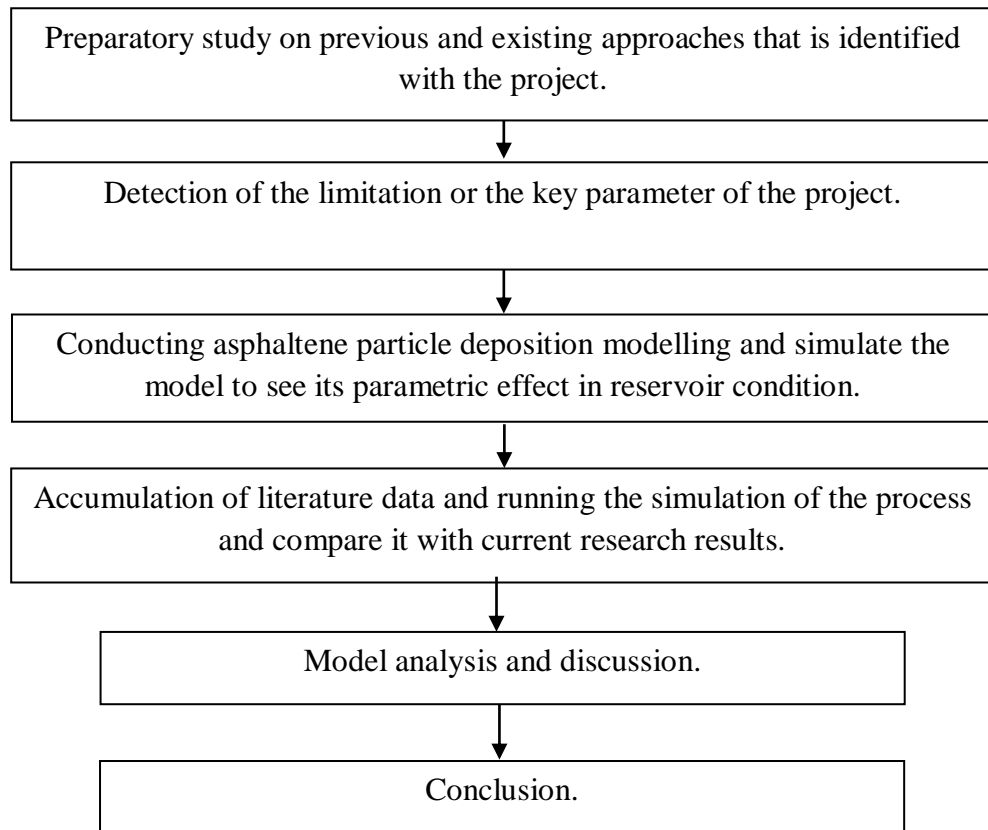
Preparatory study on previous and existing approaches that is identified with the project.

Detection of the limitation or the key parameter of the project.

Conducting asphaltene particle deposition modelling and simulate the model to see its parametric effect in reservoir condition.

Accumulation of literature data and running the simulation of the process and compare it with current research results.

Model analysis and discussion.

Conclusion.